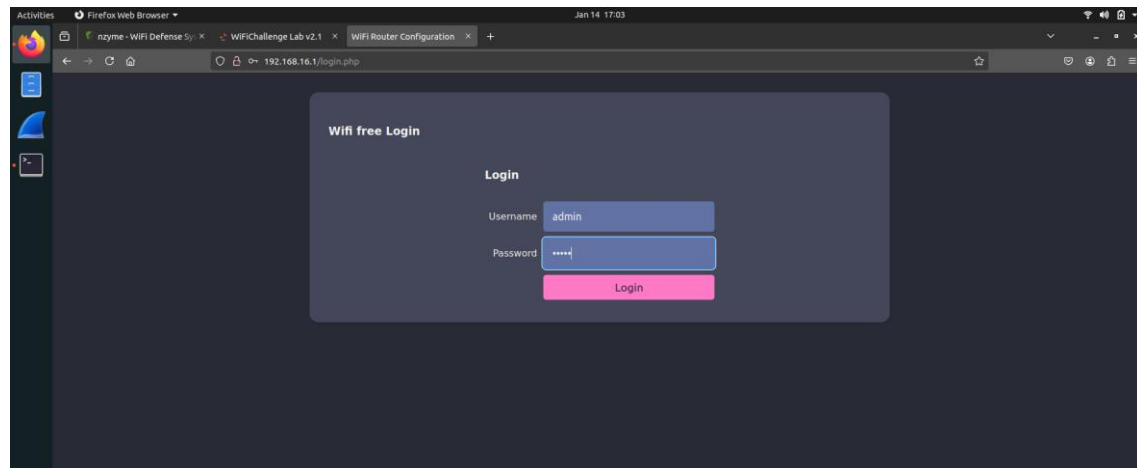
Activities
Firefox Web Browser
Jan 14 17:03

nzyme - WiFi Defense Sy ×
WiFiChallenge Lab v2.1 ×
WiFi Router Configuration ×
+

192.168.16.1/login.php

Wifi free Login

Login

Username admin

Password •••••

Login